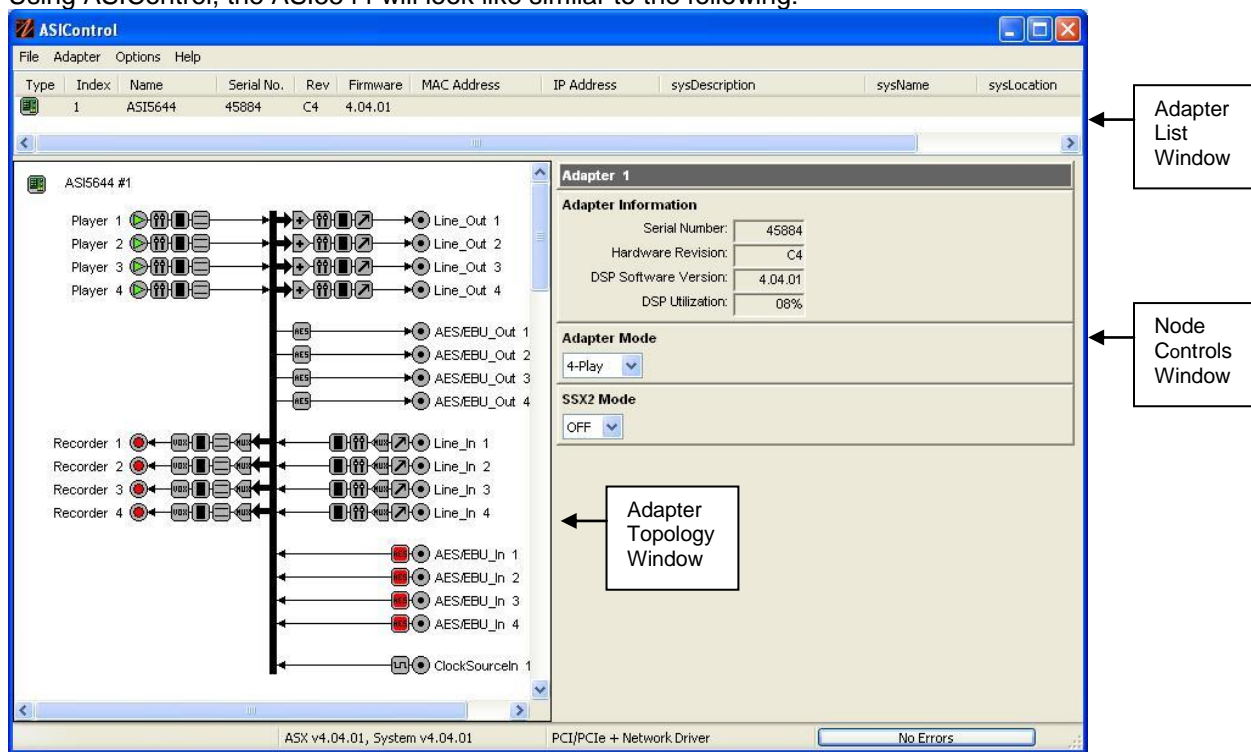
Using ASIControl, the ASI5644 will look like similar to the following:

ASIControl

File Adapter Options Help

| Type | Index | Name | Serial No. | Rev | Firmware | MAC Address | IP Address | sysDescription | sysName | sysLocation |
|---|---|---|---|---|---|---|---|---|---|---|
| | 1 | ASI5644 | 45884 | C4 | 4.04.01 | | | | | |

Adapter List Window

ASI5644 #1

Player 1
Player 2
Player 3
Player 4

Line_Out 1
Line_Out 2
Line_Out 3
Line_Out 4

AES
AES
AES
AES

AES/EBU_Out 1
AES/EBU_Out 2
AES/EBU_Out 3
AES/EBU_Out 4

Recorder 1
Recorder 2
Recorder 3
Recorder 4

Line_In 1
Line_In 2
Line_In 3
Line_In 4

AES/EBU_In 1
AES/EBU_In 2
AES/EBU_In 3
AES/EBU_In 4

ClockSourceIn 1

Adapter 1

Adapter Information

Serial Number: 45884
Hardware Revision: C4
DSP Software Version: 4.04.01
DSP Utilization: 08%

Adapter Mode
4-Play

SSX2 Mode
OFF

Node Controls Window

Adapter Topology Window

ASX v4.04.01, System v4.04.01
PCI/PCIe + Network Driver
No Errors